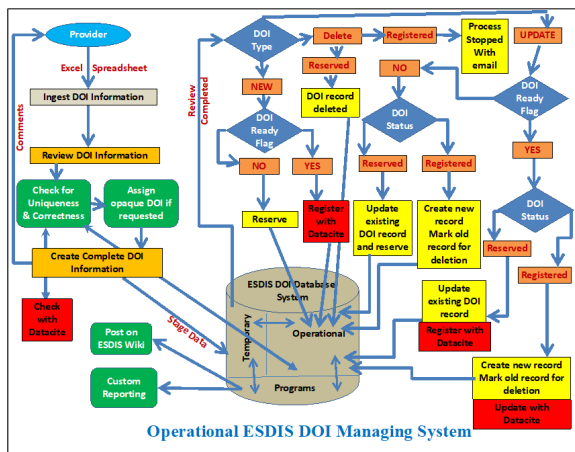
Provider

Excel Spreadsheet

Ingest DOI Information

Review DOI Information

Comments

Check for Uniqueness & Correctness

Assign opaque DOI if requested

Create Complete DOI Information

Check with Datacite

Post on ESDIS Wiki

Custom Reporting

Stage Data

Review Completed

DOI Type

NEW

DOI Ready Flag

NO

YES

Reserve

Register with Datacite

Delete

Reserved

DOI record deleted

Registered

Process Stopped With email

UPDATE

NO

DOI Status

Reserved

Registered

Update existing DOI record and reserve

Create new record Mark old record for deletion

DOI Ready Flag

YES

DOI Status

Reserved

Registered

Update existing DOI record

Register with Datacite

Create new record Mark old record for deletion

Update with Datacite

ESDIS DOI Database System

Temporary

Operational

Programs

Operational ESDIS DOI Managing System